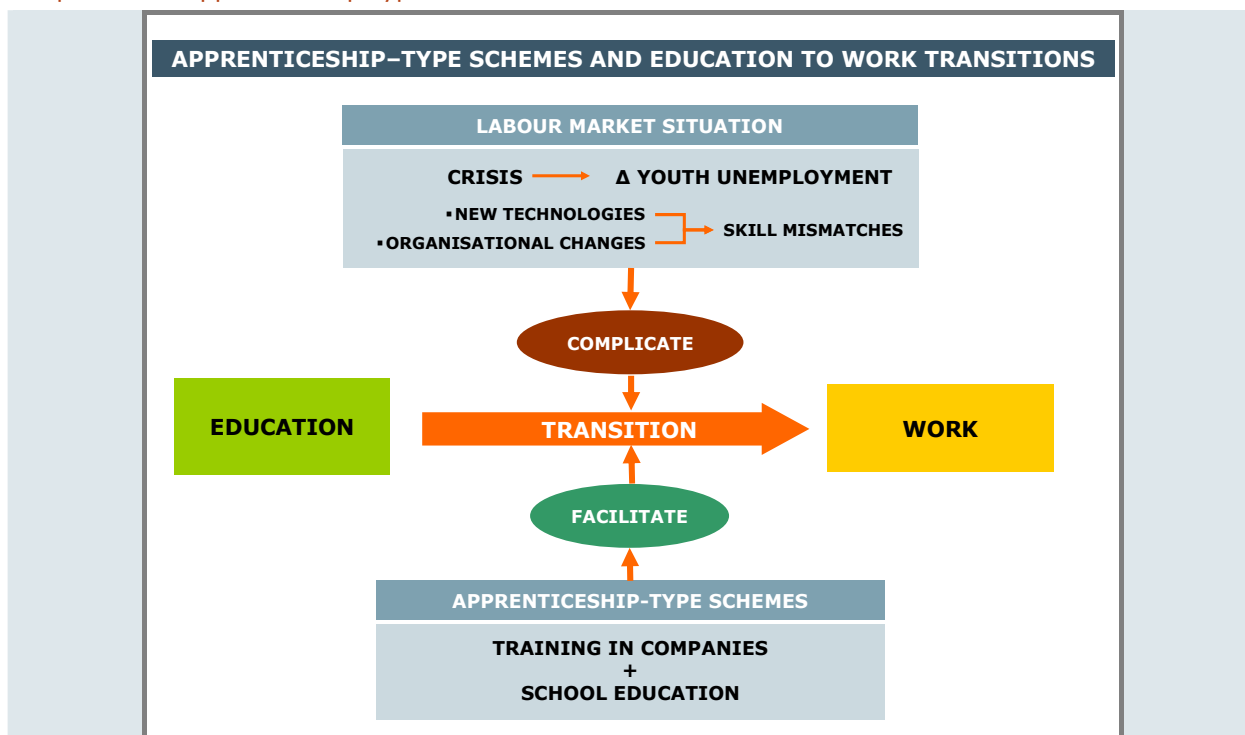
APPRENTICESHIP–TYPE SCHEMES AND EDUCATION TO WORK TRANSITIONS

LABOUR MARKET SITUATION

CRISIS → Δ YOUTH UNEMPLOYMENT

▪NEW TECHNOLOGIES
▪ORGANISATIONAL CHANGES
SKILL MISMATCHES

COMPLICATE

EDUCATION

TRANSITION

WORK

FACILITATE

APPRENTICESHIP-TYPE SCHEMES

TRAINING IN COMPANIES
+
SCHOOL EDUCATION